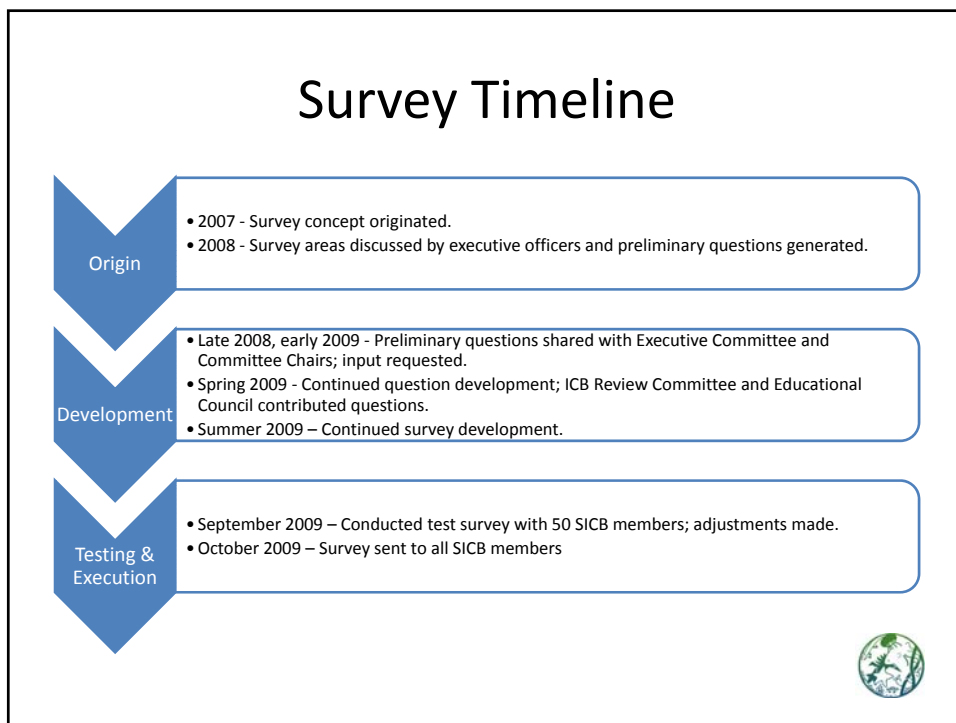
Survey Timeline

Origin

- 2007 - Survey concept originated.
- 2008 - Survey areas discussed by executive officers and preliminary questions generated.

Development

- Late 2008, early 2009 - Preliminary questions shared with Executive Committee and Committee Chairs; input requested.
- Spring 2009 - Continued question development; ICB Review Committee and Educational Council contributed questions.
- Summer 2009 – Continued survey development.

Testing & Execution

- September 2009 – Conducted test survey with 50 SICB members; adjustments made.
- October 2009 – Survey sent to all SICB members